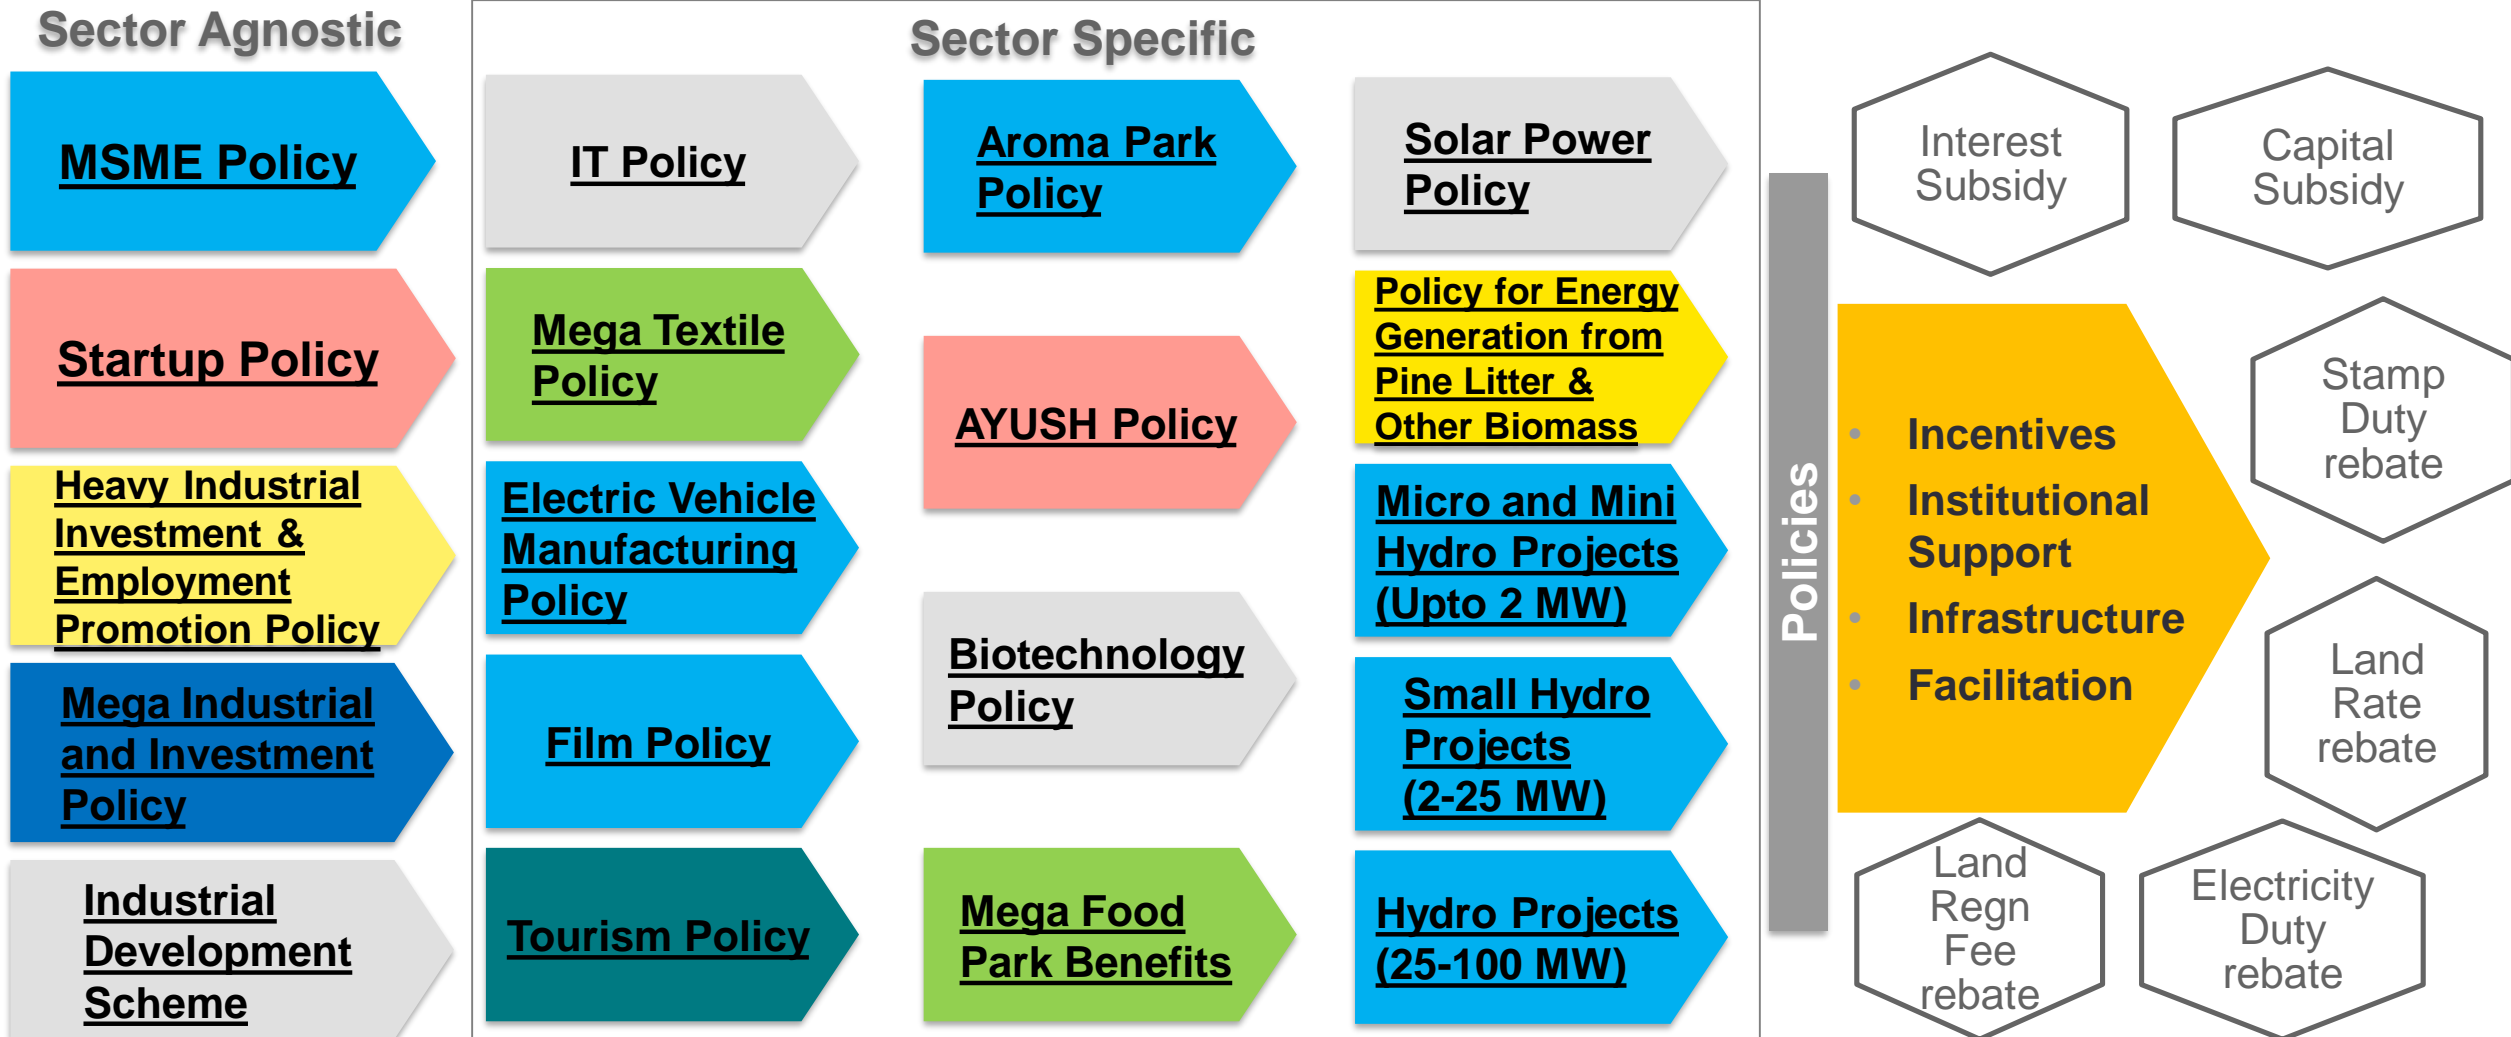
Sector Agnostic

MSME Policy

Startup Policy

Heavy Industrial Investment & Employment Promotion Policy

Mega Industrial and Investment Policy

Industrial Development Scheme

Sector Specific

IT Policy

Mega Textile Policy

Electric Vehicle Manufacturing Policy

Film Policy

Tourism Policy

Aroma Park Policy

AYUSH Policy

Biotechnology Policy

Mega Food Park Benefits

Solar Power Policy

Policy for Energy Generation from Pine Litter & Other Biomass

Micro and Mini Hydro Projects (Upto 2 MW)

Small Hydro Projects (2-25 MW)

Hydro Projects (25-100 MW)

Policies

- Incentives
- Institutional Support
- Infrastructure
- Facilitation

Interest Subsidy

Capital Subsidy

Stamp Duty rebate

Land Rate rebate

Land Regn Fee rebate

Electricity Duty rebate